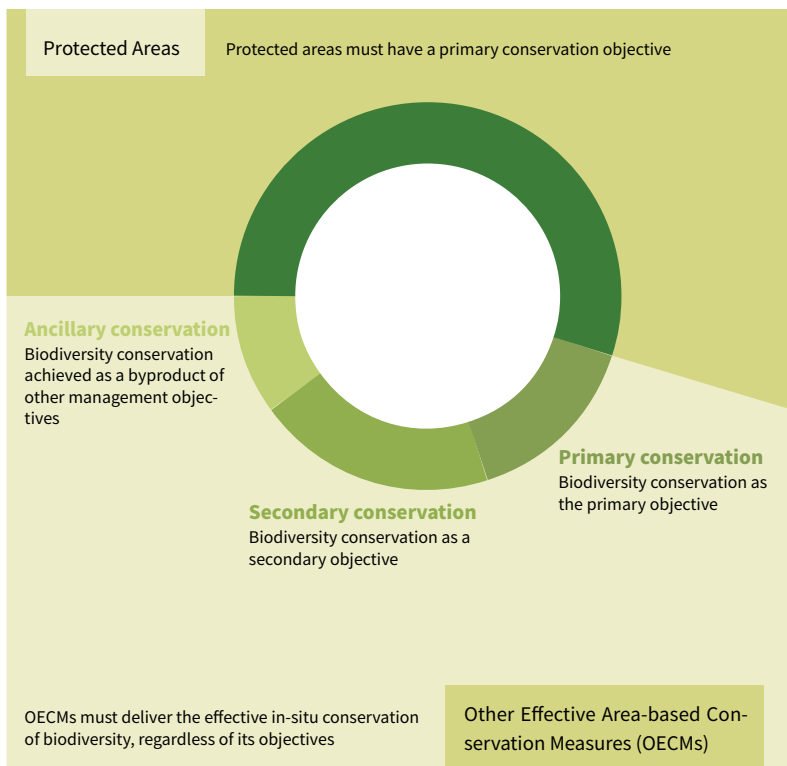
Protected Areas

Protected areas must have a primary conservation objective

Ancillary conservation
Biodiversity conservation achieved as a byproduct of other management objectives

Primary conservation
Biodiversity conservation as the primary objective

Secondary conservation
Biodiversity conservation as a secondary objective

OECMs must deliver the effective in-situ conservation of biodiversity, regardless of its objectives

Other Effective Area-based Conservation Measures (OECMs)